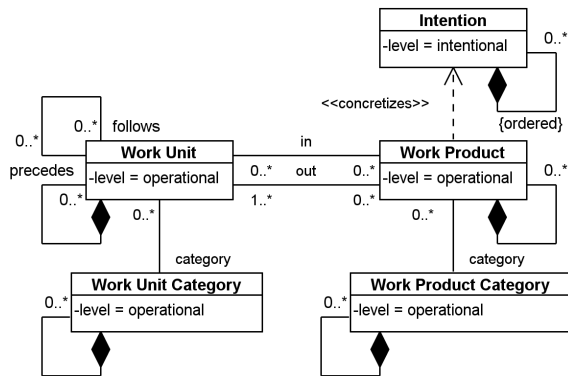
Intention
-level = intentional
0..*
{ordered}
<<concretizes>>
0..*
0..*
follows
precedes
Work Unit
-level = operational
0..*
0..*
in
0..*
out
1..*
0..*
0..*
Work Product
-level = operational
0..*
0..*
category
category
Work Unit Category
-level = operational
0..*
Work Product Category
-level = operational
0..*